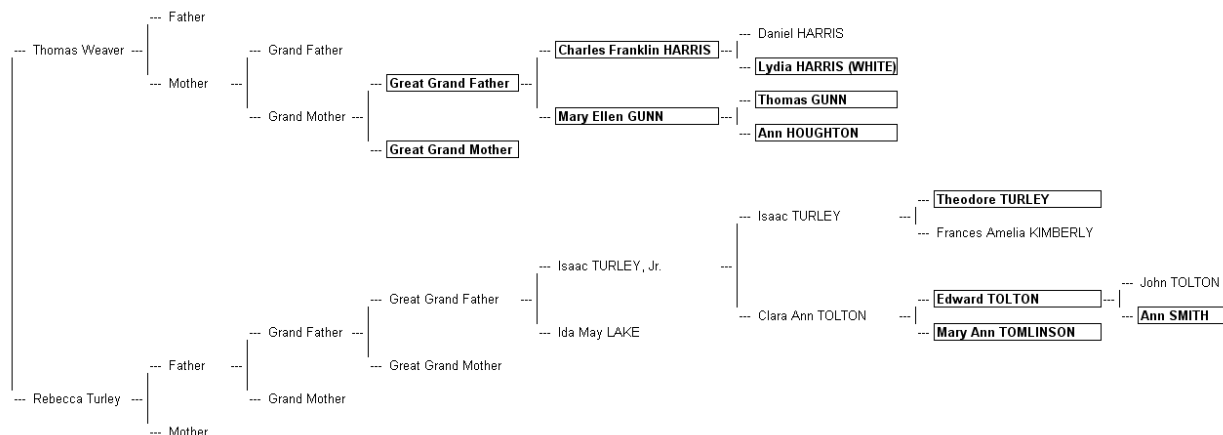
--- Father

--- Thomas Weaver ---

--- Grand Father

--- Daniel HARRIS

--- Charles Franklin HARRIS ---

--- Lydia HARRIS (WHITE)

--- Mother ---

--- Great Grand Father ---

--- Thomas GUNN

--- Grand Mother ---

--- Mary Ellen GUNN ---

--- Ann HOUGHTON

--- Great Grand Mother

--- Theodore TURLEY

--- Isaac TURLEY ---

--- Frances Amelia KIMBERLY

--- Isaac TURLEY, Jr. ---

--- John TOLTON

--- Edward TOLTON ---

--- Great Grand Father ---

--- Ann SMITH

--- Clara Ann TOLTON ---

--- Grand Father ---

--- Ida May LAKE

--- Mary Ann TOMLINSON

--- Father ---

--- Great Grand Mother

--- Rebecca Turley ---

--- Grand Mother

--- Mother